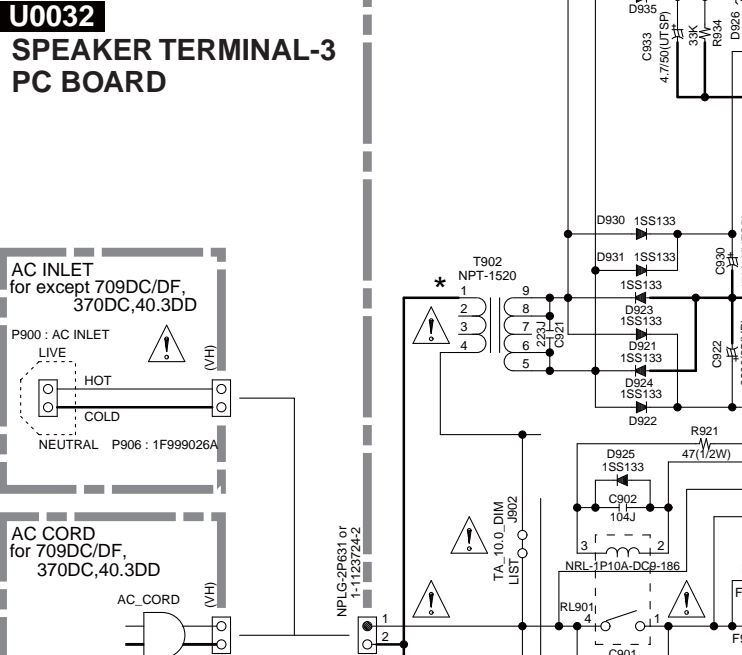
U0032
SPEAKER TERMINAL-3
PC BOARD

AC INLET
for except 709DC/DF, 370DC,40.3DD

P900 : AC INLET
LIVE
HOT
COLD
NEUTRAL P906 : 1F999026A
(VH)

AC CORD
for 709DC/DF, 370DC,40.3DD
AC_CORD
(VH)

NPLG-2P631 or 1-1123724-2
1
2

T902
NPT-1520
*
1
2
3
4
9
8
7
6
5
223J
C921

TA_10.0_DIM
LIST
J902

D935
C933
4.7/50(UTSP)
33K
R934
D926

D930 1SS133
D931 1SS133
1SS133
D923
1SS133
D921
1SS133
D924
1SS133
D922
C930
C922

R921
47(1/2W)
D925
1SS133
C902
104J
3
2
NRL-1P10A-DC9-186
RL901
4
1
C901
F
F5